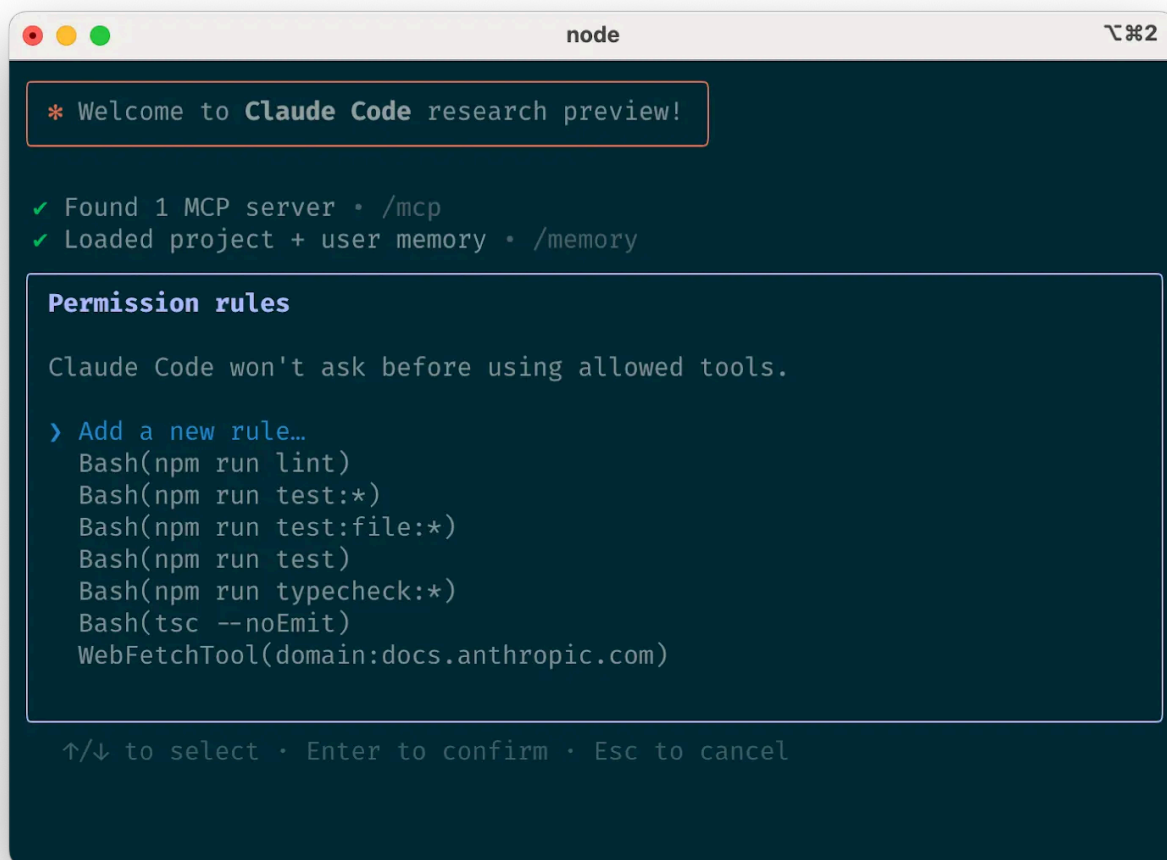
node ⌥⌘2

✻ Welcome to Claude Code research preview!

✔ Found 1 MCP server • /mcp
✔ Loaded project + user memory • /memory

Permission rules

Claude Code won't ask before using allowed tools.

❯ Add a new rule…
Bash(npm run lint)
Bash(npm run test:*)
Bash(npm run test:file:*)
Bash(npm run test)
Bash(npm run typecheck:*)
Bash(tsc --noEmit)
WebFetchTool(domain:docs.anthropic.com)

↑/↓ to select · Enter to confirm · Esc to cancel